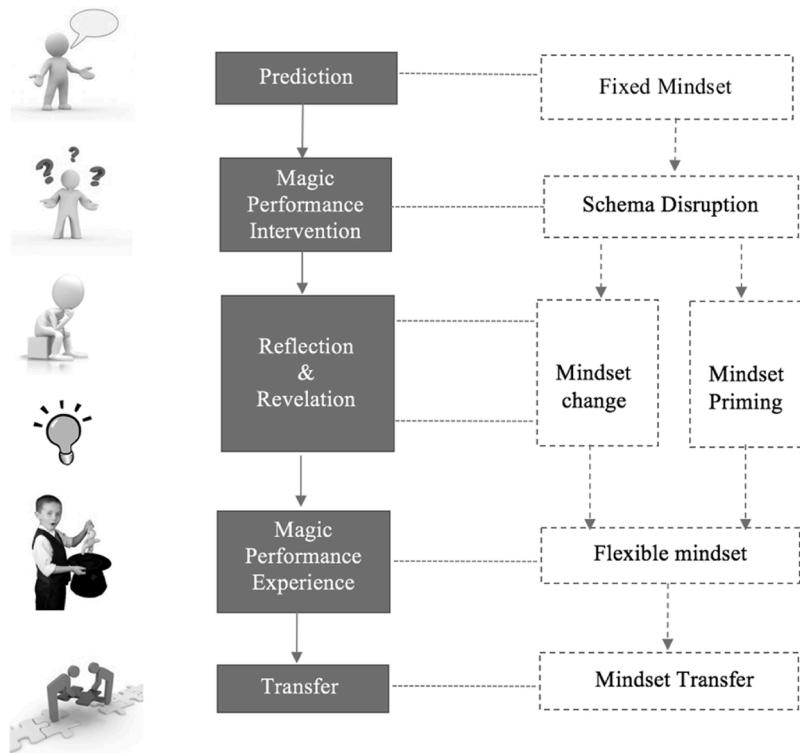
Prediction

Fixed Mindset

Magic Performance Intervention

Schema Disruption

Reflection & Revelation

Mindset change

Mindset Priming

Magic Performance Experience

Flexible mindset

Transfer

Mindset Transfer